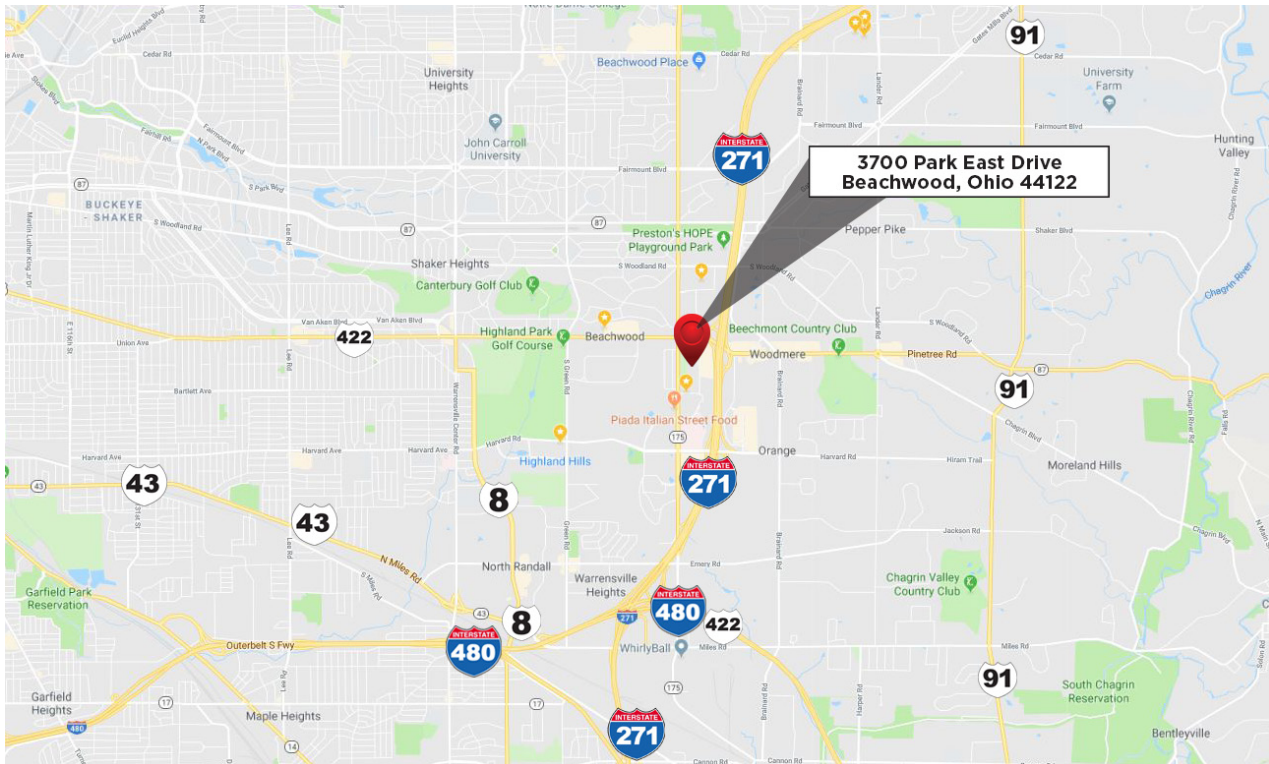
3700 Park East Drive
Beachwood, Ohio 44122

91
University Heights
Beachwood Place
Cedar Rd
Cedar Rd
University Farm
Fairmount Blvd
Fairmount Blvd
John Carroll University
INTERSTATE
271
Hunting Valley
Fairmount Blvd
BUCKEYE - SHAKER
87
87
Preston's HOPE Playground Park
Pepper Pike
Shaker Blvd
Shaker Heights
S Woodland Rd
Canterbury Golf Club
Chagrin River
Van Aken Blvd
422
Highland Park Golf Course
Beachwood
Beechmont Country Club
S Woodland Rd
Union Ave
Woodmere
Pinetree Rd
87
91
Bartlett Ave
Piada Italian Street Food
Harvard Rd
175
Harvard Ave
Highland Hills
Orange
Harvard Rd
Hiram Trail
Moreland Hills
INTERSTATE
271
43
43
43
8
N Miles Rd
Jackson Rd
North Randall
Warrensville Heights
Emery Rd
Chagrin Valley Country Club
Garfield Park Reservation
43
8
INTERSTATE
480
422
271
INTERSTATE
480
Outerbelt S Fwy
WhirlyBall
Miles Rd
Miles Rd
91
175
South Chagrin Reservation
Garfield Heights
17
480
Maple Heights
14
INTERSTATE
271
Bentleyville